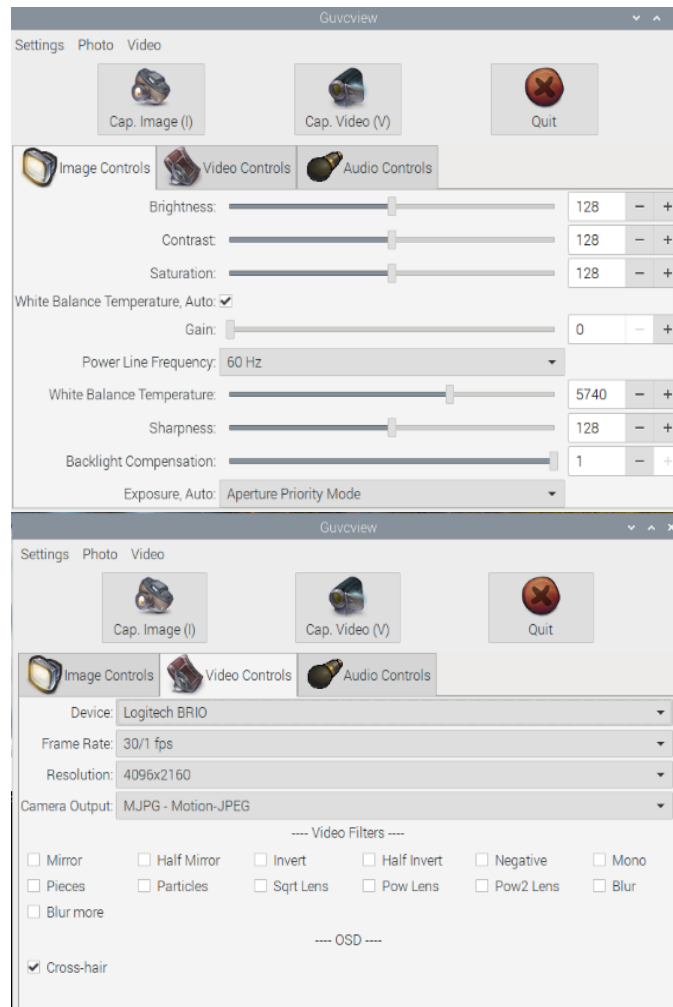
Guvcview

Settings Photo Video

Cap. Image (I)
Cap. Video (V)
Quit

Image Controls
Video Controls
Audio Controls

Brightness: 128 − +
Contrast: 128 − +
Saturation: 128 − +
White Balance Temperature, Auto: ✓
Gain: 0 − +
Power Line Frequency: 60 Hz
White Balance Temperature: 5740 − +
Sharpness: 128 − +
Backlight Compensation: 1 − +
Exposure, Auto: Aperture Priority Mode

Guvcview

Settings Photo Video

Cap. Image (I)
Cap. Video (V)
Quit

Image Controls
Video Controls
Audio Controls

Device: Logitech BRIO
Frame Rate: 30/1 fps
Resolution: 4096x2160
Camera Output: MJPG - Motion-JPEG

---- Video Filters ----

Mirror
Half Mirror
Invert
Half Invert
Negative
Mono
Pieces
Particles
Sqrt Lens
Pow Lens
Pow2 Lens
Blur
Blur more

---- OSD ----

✓ Cross-hair